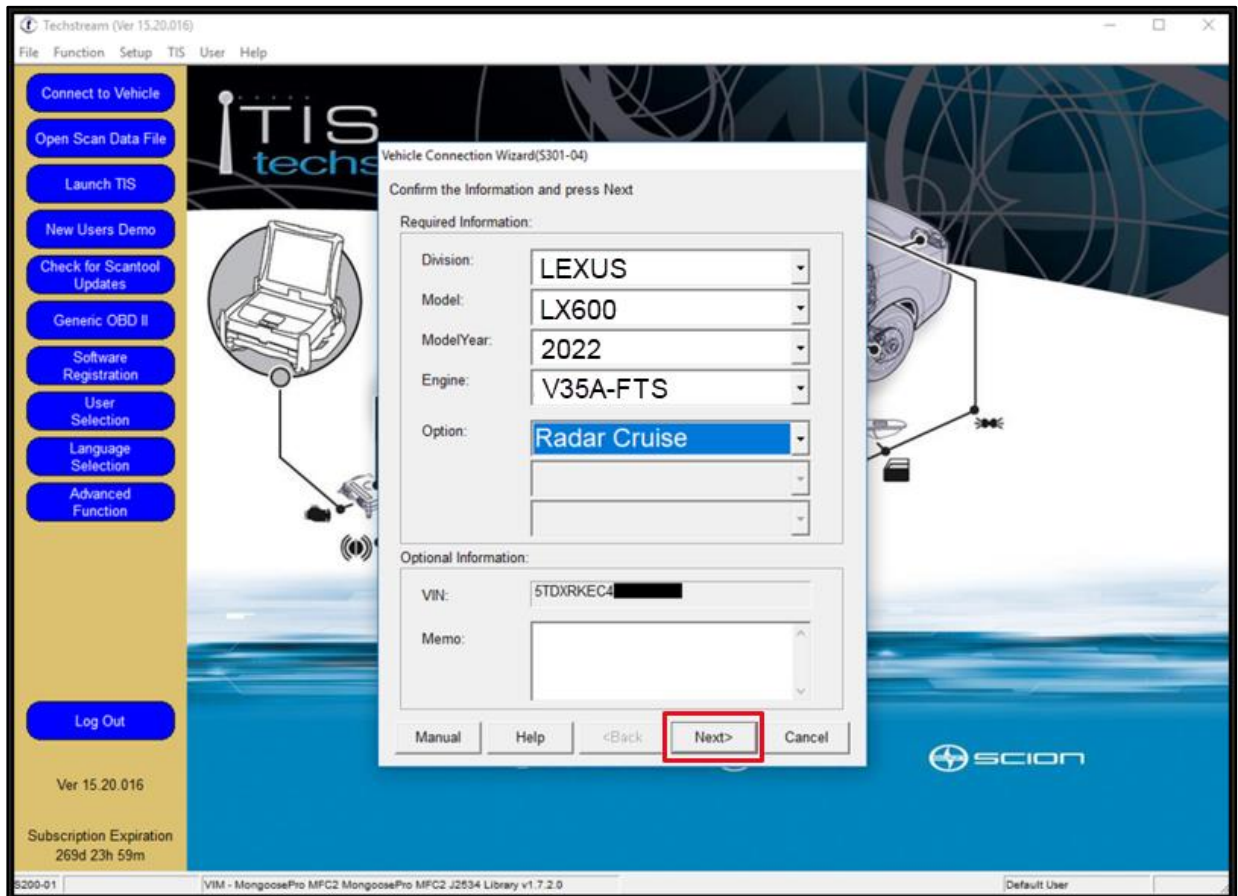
Techstream (Ver 15.20.016)
File Function Setup TIS User Help

Connect to Vehicle
Open Scan Data File
Launch TIS
New Users Demo
Check for Scantool Updates
Generic OBD II
Software Registration
User Selection
Language Selection
Advanced Function

TIS techs

Vehicle Connection Wizard(S301-04)
Confirm the Information and press Next
Required Information:
Division: LEXUS
Model: LX600
ModelYear: 2022
Engine: V35A-FTS
Option: Radar Cruise
Optional Information:
VIN: 5TDXRKEC4
Memo:
Manual Help <Back Next> Cancel

SCION

Log Out
Ver 15.20.016
Subscription Expiration 269d 23h 59m

S200-01 VIM - MongoosePro MFC2 MongoosePro MFC2 J2534 Library v1.7.2.0 Default User